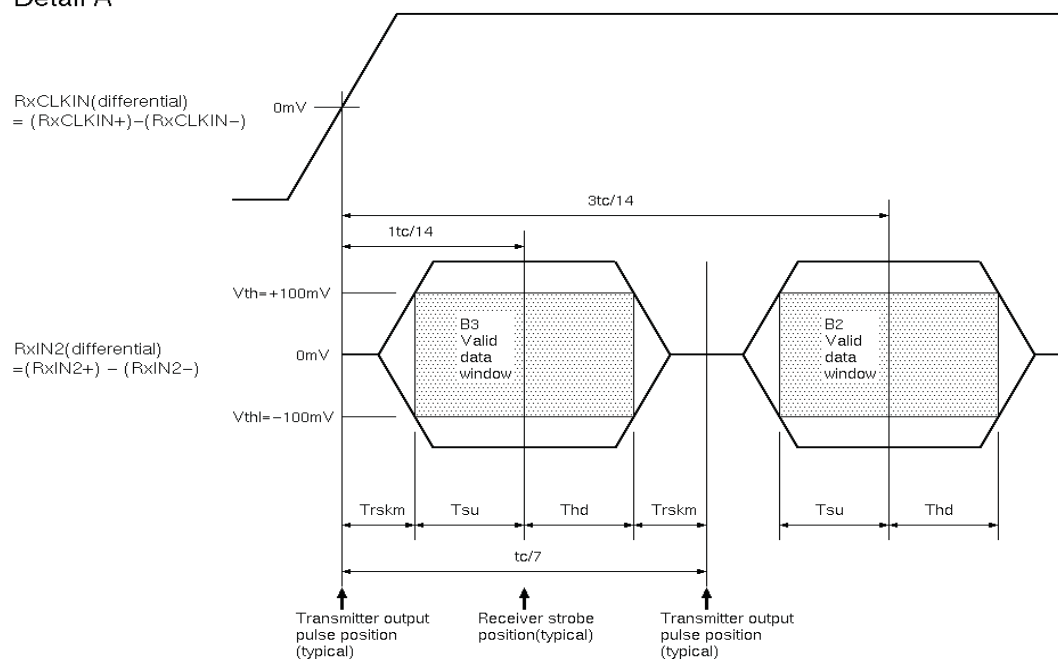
Detail A

RxCLKIN(differential) = (RxCLKIN+)−(RxCLKIN−)

0mV

3tc/14

1tc/14

Vth=+100mV

RxIN2(differential) =(RxIN2+) − (RxIN2−)

0mV

Vthl=−100mV

B3 Valid data window

B2 Valid data window

Trskm

Tsu

Thd

Trskm

Tsu

Thd

tc/7

Transmitter output pulse position (typical)

Receiver strobe position(typical)

Transmitter output pulse position (typical)